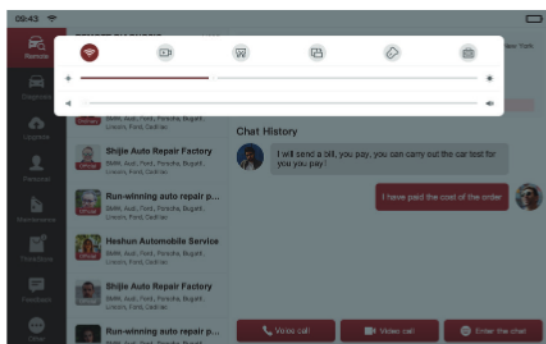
09:43

Remote

Diagnosis

Upgrade

Personal

Maintenance

Feedback

Other

Shijie Auto Repair Factory
BMW, Audi, Ford, Porsche, Bugatti, Lincoln, Ford, Cadillac

Run-winning auto repair p...
BMW, Audi, Ford, Porsche, Bugatti, Lincoln, Ford, Cadillac

Heshun Automobile Service
BMW, Audi, Ford, Porsche, Bugatti, Lincoln, Ford, Cadillac

Shijie Auto Repair Factory
BMW, Audi, Ford, Porsche, Bugatti, Lincoln, Ford, Cadillac

Run-winning auto repair p...
BMW, Audi, Ford, Porsche, Bugatti, Lincoln, Ford, Cadillac

Official

Chat History

I will send a bill, you pay, you can carry out the car test for you pay!

I have paid the cost of the order

Voice call

Video call

Enter the chat